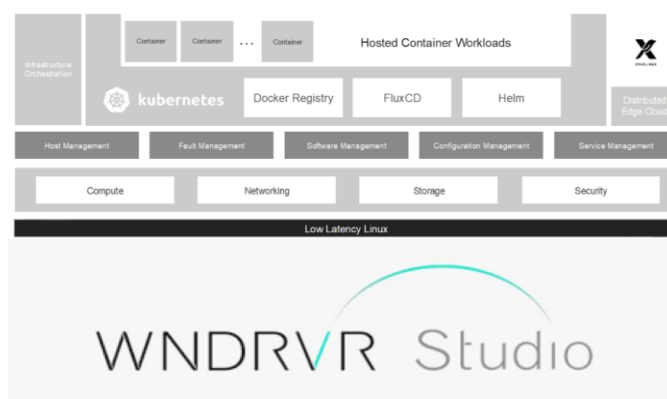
Infrastructure Orchestration

Container Container ... Container

Hosted Container Workloads

kubernetes

Docker Registry

FluxCD

Helm

X

STARLINGX

Distributed Edge Cloud

Host Management

Fault Management

Software Management

Configuration Management

Service Management

Compute

Networking

Storage

Security

Low Latency Linux

WNDRVR Studio